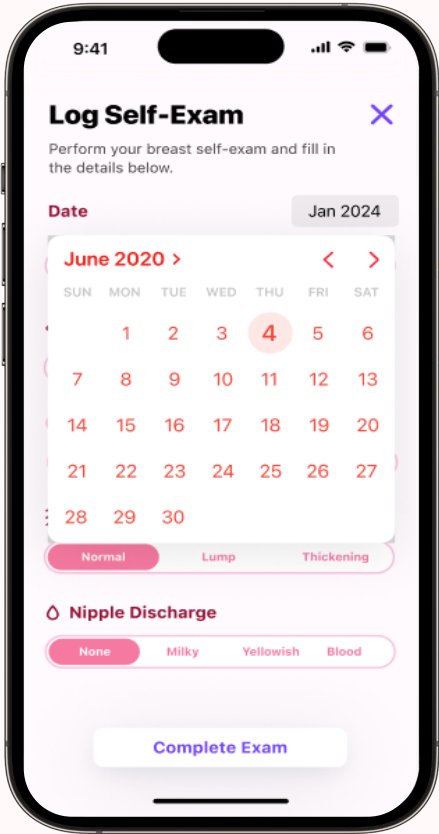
9:41

Log Self-Exam

Perform your breast self-exam and fill in the details below.

Date

Jan 2024

June 2020 >

| SUN | MON | TUE | WED | THU | FRI | SAT |
|---|---|---|---|---|---|---|
| | 1 | 2 | 3 | 4 | 5 | 6 |
| 7 | 8 | 9 | 10 | 11 | 12 | 13 |
| 14 | 15 | 16 | 17 | 18 | 19 | 20 |
| 21 | 22 | 23 | 24 | 25 | 26 | 27 |
| 28 | 29 | 30 | | | | |

Normal Lump Thickening

Nipple Discharge

None Milky Yellowish Blood

Complete Exam